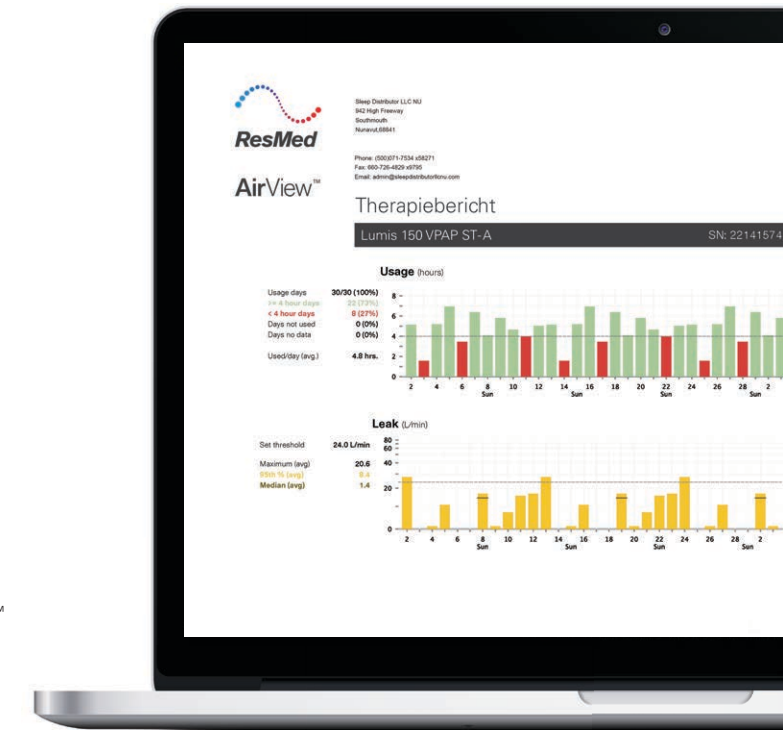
ResMed

AirView™

Sleep Distributor LLC NU
942 High Freeway
Southmouth
Nunavut,68841

Phone: (500)071-7534 x58271
Fax: 660-726-4829 x9795
Email: admin@sleepdistributornu.com

Therapiebericht

Lumis 150 VPAP ST-A

SN: 22141574

Usage (hours)

| | |
|---|---|
| Usage days | 30/30 (100%) |
| >= 4 hour days | 22 (73%) |
| < 4 hour days | 8 (27%) |
| Days not used | 0 (0%) |
| Days no data | 0 (0%) |
| Used/day (avg.) | 4.8 hrs. |

8 6 4 2 0

2 4 6 8 Sun 10 12 14 Sun 16 18 20 22 Sun 24 26 28 Sun 2

Leak (L/min)

| | |
|---|---|
| Set threshold | 24.0 L/min |
| Maximum (avg) | 20.6 |
| 95th % (avg) | 8.4 |
| Median (avg) | 1.4 |

80 60 40 20 0

2 4 6 8 Sun 10 12 14 Sun 16 18 20 22 Sun 24 26 28 Sun 2